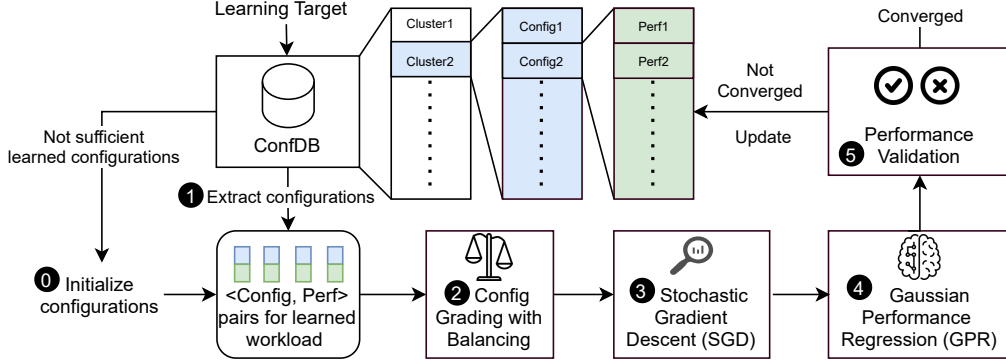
Learning Target

ConfDB

| Cluster1 |
|---|
| Cluster2 |

| Config1 |
|---|
| Config2 |

| Perf1 |
|---|
| Perf2 |

Converged

Not Converged

Update

5 Performance Validation

Not sufficient learned configurations

1 Extract configurations

0 Initialize configurations

<Config, Perf> pairs for learned workload

2 Config Grading with Balancing

3 Stochastic Gradient Descent (SGD)

4 Gaussian Performance Regression (GPR)